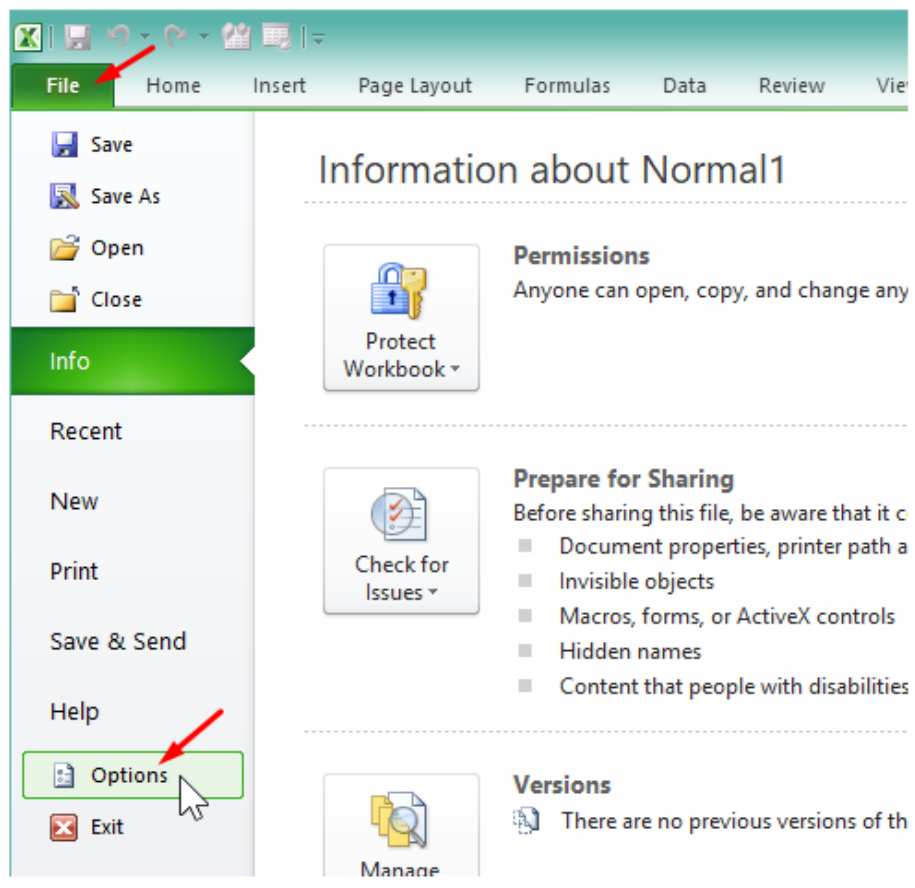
File Home Insert Page Layout Formulas Data Review Vie

Save
Save As
Open
Close
Info
Recent
New
Print
Save & Send
Help
Options
Exit

Information about Normal1

Protect Workbook

Permissions
Anyone can open, copy, and change any

Check for Issues

Prepare for Sharing
Before sharing this file, be aware that it c
Document properties, printer path a
Invisible objects
Macros, forms, or ActiveX controls
Hidden names
Content that people with disabilities

Manage

Versions
There are no previous versions of th